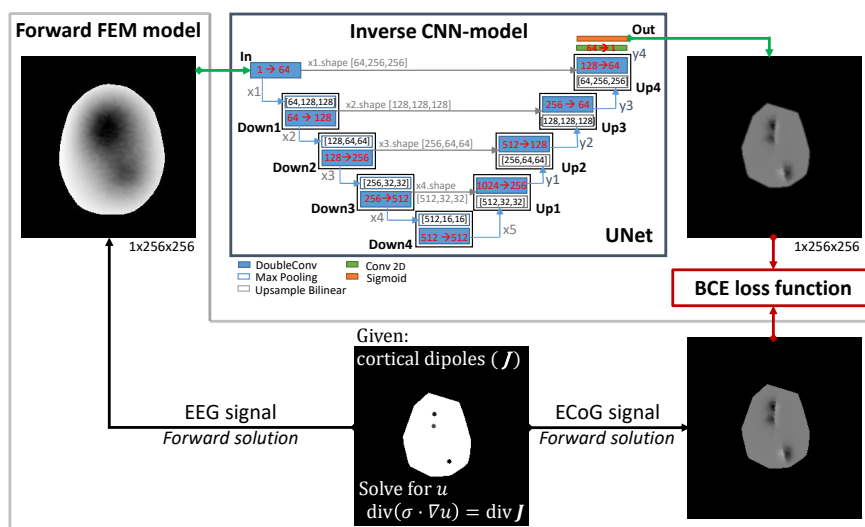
Forward FEM model

1x256x256

Inverse CNN-model

In

1 → 64

x1.shape [64,256,256]

x1

[64,128,128]

64 → 128

Down1

x2.shape [128,128,128]

x2

[128,64,64]

128→256

Down2

x3.shape [256,64,64]

x3

[256,32,32]

256→512

Down3

x4.shape

[512,32,32]

x4

[512,16,16]

512 →512

Down4

x5

Out

64 → 1

y4

128→64

[64,256,256]

Up4

256 → 64

y3

[128,128,128]

Up3

512→128

y2

[256,64,64]

Up2

1024→256

y1

[512,32,32]

Up1

UNet

DoubleConv

Max Pooling

Upsample Bilinear

Conv 2D

Sigmoid

1x256x256

BCE loss function

Given:

cortical dipoles ( $\boldsymbol{J}$ )

EEG signal

Forward solution

ECoG signal

Forward solution

Solve for $u$

$\mathrm{div}(\sigma \cdot \nabla u) = \mathrm{div}\, \boldsymbol{J}$